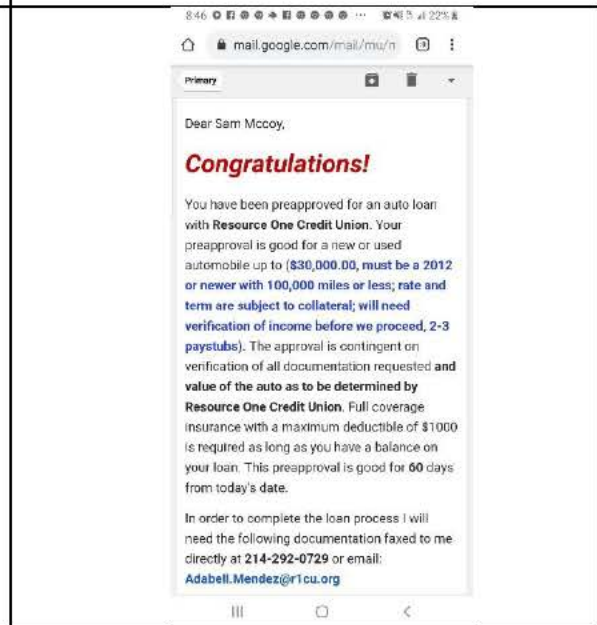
8:46 22%

mail.google.com/mail/mu/m

Primary

Dear Sam Mccoy,

Congratulations!

You have been preapproved for an auto loan with Resource One Credit Union. Your preapproval is good for a new or used automobile up to ($30,000.00, must be a 2012 or newer with 100,000 miles or less; rate and term are subject to collateral; will need verification of income before we proceed, 2-3 paystubs). The approval is contingent on verification of all documentation requested and value of the auto as to be determined by Resource One Credit Union. Full coverage insurance with a maximum deductible of $1000 is required as long as you have a balance on your loan. This preapproval is good for 60 days from today's date.

In order to complete the loan process I will need the following documentation faxed to me directly at 214-292-0729 or email: Adabell.Mendez@r1cu.org